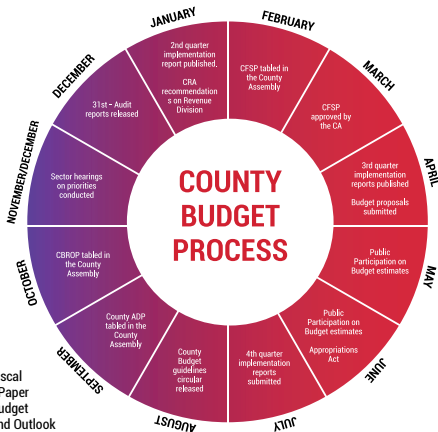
COUNTY BUDGET PROCESS

JANUARY
2nd quarter implementation report published.
CRA recommendations on Revenue Division

FEBRUARY
CFSP tabled in the County Assembly

MARCH
CFSP approved by the CA

APRIL
3rd quarter implementation reports published
Budget proposals submitted

MAY
Public Participation on Budget estimates

JUNE
Public Participation on Budget estimates
Appropriations Act

JULY
4th quarter implementation reports submitted

AUGUST
County Budget guidelines circular released

SEPTEMBER
County ADP tabled in the County Assembly

OCTOBER
CBROP tabled in the County Assembly

NOVEMBER/DECEMBER
Sector hearings on priorities conducted

DECEMBER
31st - Audit reports released

scal
Paper
udget
nd Outlook